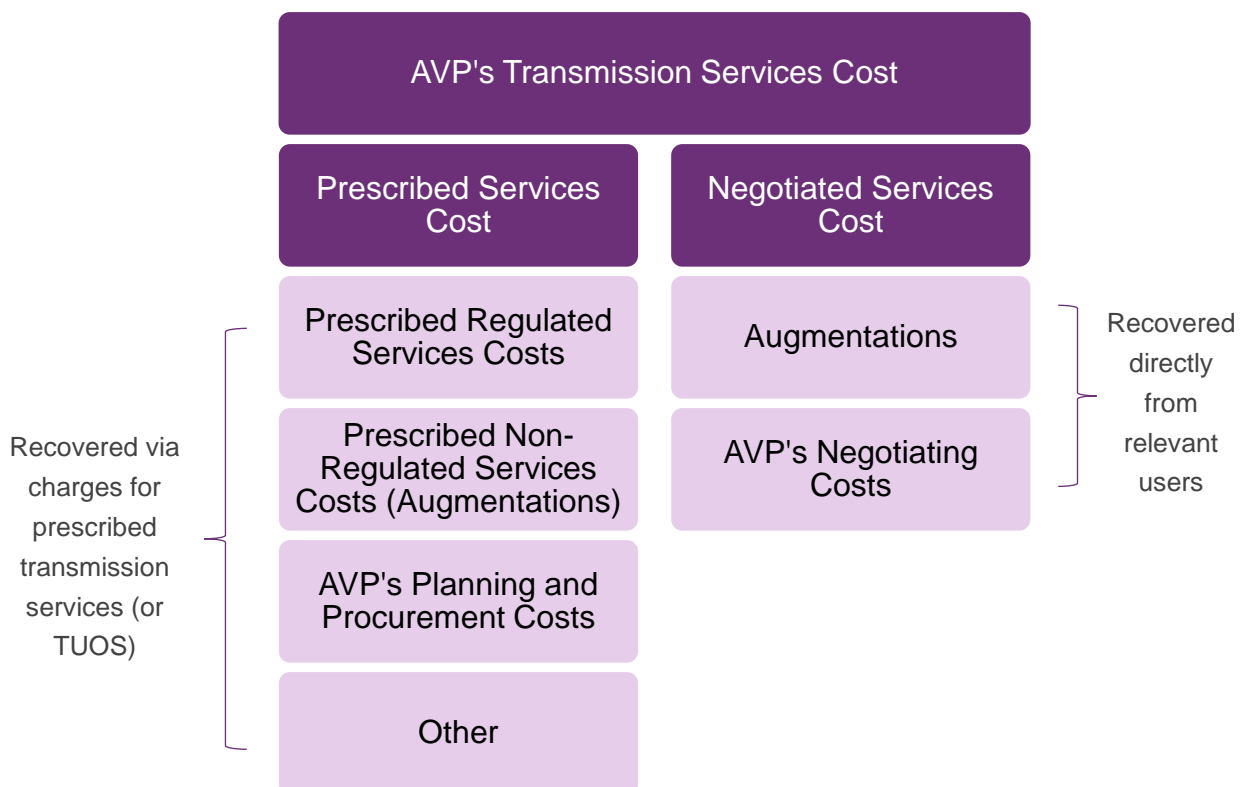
AVP's Transmission Services Cost

Prescribed Services Cost

Negotiated Services Cost

Recovered via charges for prescribed transmission services (or TUOS)

Prescribed Regulated Services Costs

Prescribed Non-Regulated Services Costs (Augmentations)

AVP's Planning and Procurement Costs

Other

Augmentations

AVP's Negotiating Costs

Recovered directly from relevant users